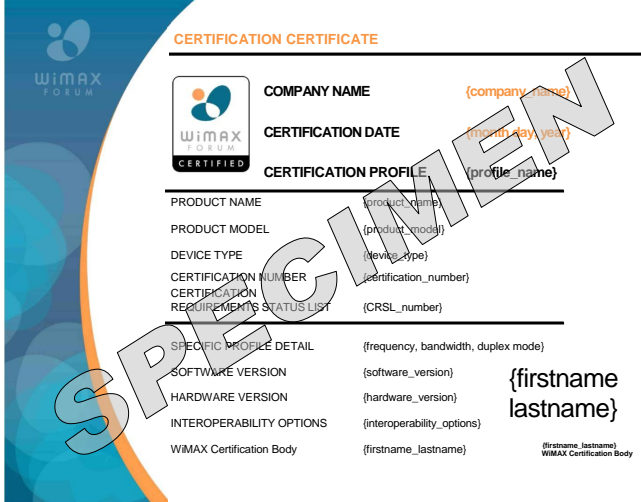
WiMAX FORUM

CERTIFICATION CERTIFICATE

WiMAX FORUM CERTIFIED

COMPANY NAME {company_name}

CERTIFICATION DATE {month day, year}

CERTIFICATION PROFILE {profile_name}

SPECIMEN

PRODUCT NAME {product_name}

PRODUCT MODEL {product_model}

DEVICE TYPE {device_type}

CERTIFICATION NUMBER {certification_number}

CERTIFICATION REQUIREMENTS STATUS LIST {CRSL_number}

SPECIFIC PROFILE DETAIL {frequency, bandwidth, duplex mode}

SOFTWARE VERSION {software_version}

HARDWARE VERSION {hardware_version}

INTEROPERABILITY OPTIONS {interoperability_options}

WiMAX Certification Body {firstname_lastname}

{firstname lastname}

{firstname_lastname}
WiMAX Certification Body